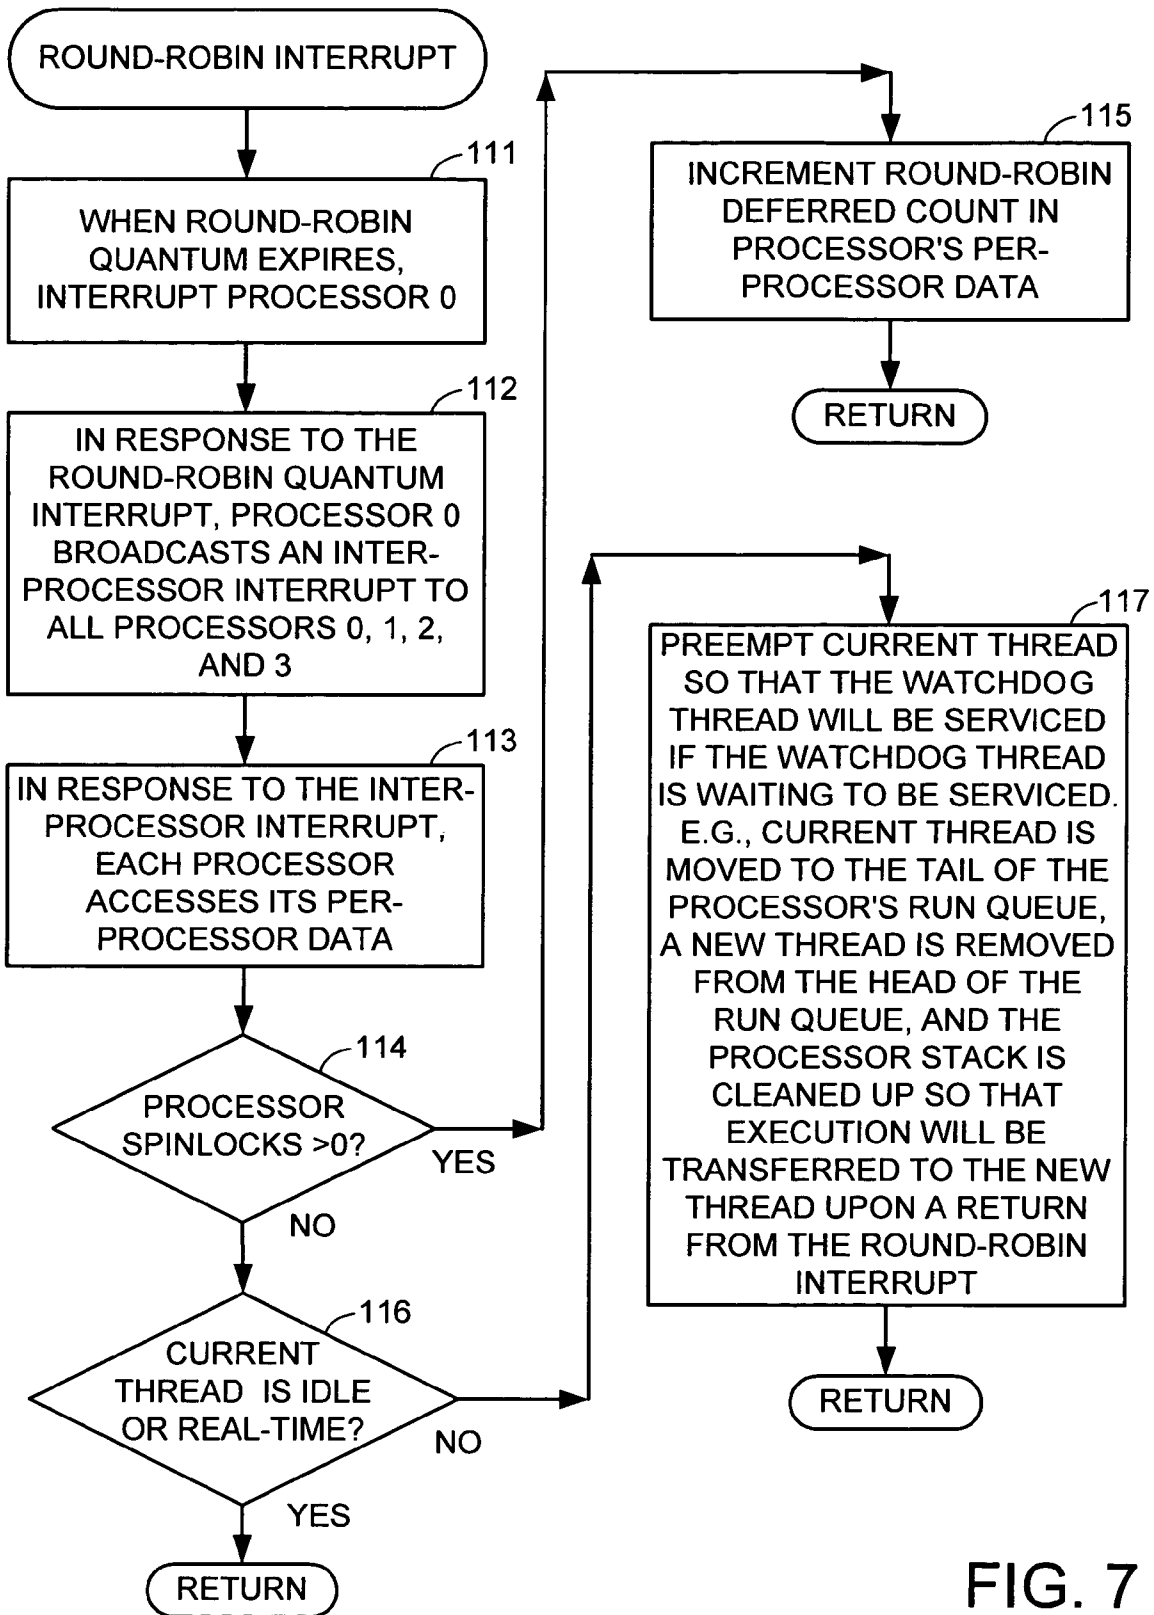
ROUND-ROBIN INTERRUPT

111

WHEN ROUND-ROBIN QUANTUM EXPIRES, INTERRUPT PROCESSOR 0

112

IN RESPONSE TO THE ROUND-ROBIN QUANTUM INTERRUPT, PROCESSOR 0 BROADCASTS AN INTER-PROCESSOR INTERRUPT TO ALL PROCESSORS 0, 1, 2, AND 3

113

IN RESPONSE TO THE INTER-PROCESSOR INTERRUPT, EACH PROCESSOR ACCESSES ITS PER-PROCESSOR DATA

114

PROCESSOR SPINLOCKS >0?

YES

NO

116

CURRENT THREAD IS IDLE OR REAL-TIME?

NO

YES

RETURN

115

INCREMENT ROUND-ROBIN DEFERRED COUNT IN PROCESSOR'S PER-PROCESSOR DATA

RETURN

117

PREEMPT CURRENT THREAD SO THAT THE WATCHDOG THREAD WILL BE SERVICED IF THE WATCHDOG THREAD IS WAITING TO BE SERVICED. E.G., CURRENT THREAD IS MOVED TO THE TAIL OF THE PROCESSOR'S RUN QUEUE, A NEW THREAD IS REMOVED FROM THE HEAD OF THE RUN QUEUE, AND THE PROCESSOR STACK IS CLEANED UP SO THAT EXECUTION WILL BE TRANSFERRED TO THE NEW THREAD UPON A RETURN FROM THE ROUND-ROBIN INTERRUPT

RETURN

FIG. 7